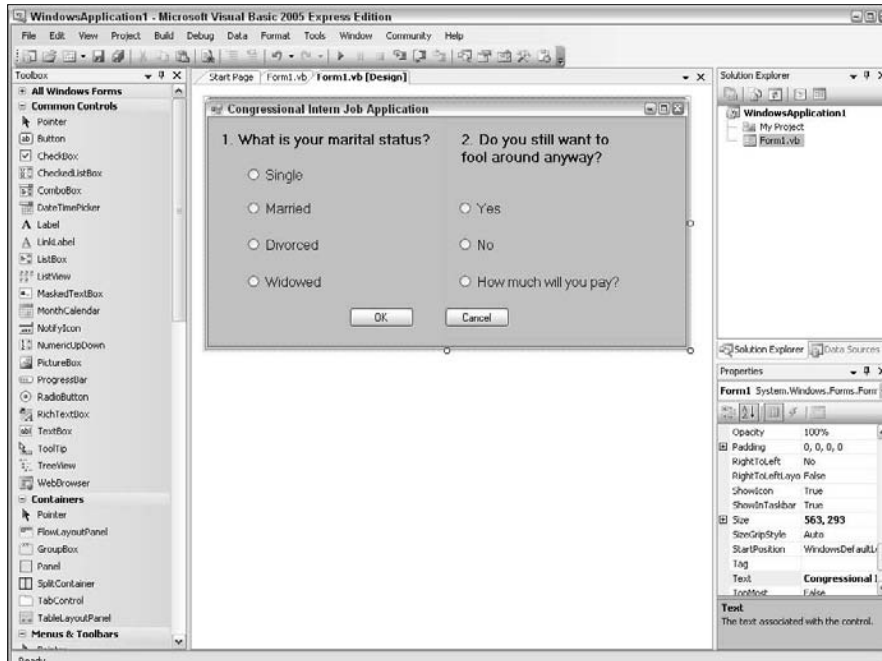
WindowsApplication1 - Microsoft Visual Basic 2005 Express Edition

File Edit View Project Build Debug Data Format Tools Window Community Help

Toolbox
All Windows Forms
Common Controls
Pointer
Button
CheckBox
CheckedListBox
ComboBox
DateTimePicker
Label
LinkLabel
ListBox
ListView
MaskedTextBox
MonthCalendar
NotifyIcon
NumericUpDown
PictureBox
ProgressBar
RadioButton
RichTextBox
TextBox
ToolTip
TreeView
WebBrowser
Containers
Pointer
FlowLayoutPanel
GroupBox
Panel
SplitContainer
TabControl
TableLayoutPanel
Menus & Toolbars

Start Page | Form1.vb | Form1.vb [Design]

Congressional Intern Job Application

1. What is your marital status?
Single
Married
Divorced
Widowed

2. Do you still want to fool around anyway?
Yes
No
How much will you pay?

OK
Cancel

Solution Explorer
WindowsApplication1
My Project
Form1.vb

Solution Explorer | Data Sources

Properties
Form1 System.Windows.Forms.Form

| Opacity | 100% |
|---|---|
| Padding | 0, 0, 0, 0 |
| RightToLeft | No |
| RightToLeftLayo | False |
| ShowIcon | True |
| ShowInTaskbar | True |
| Size | 563, 293 |
| SizeGripStyle | Auto |
| StartPosition | WindowsDefaultL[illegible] |
| Tag | |
| Text | Congressional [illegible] |
| TopMost | False |

Text
The text associated with the control.

Ready